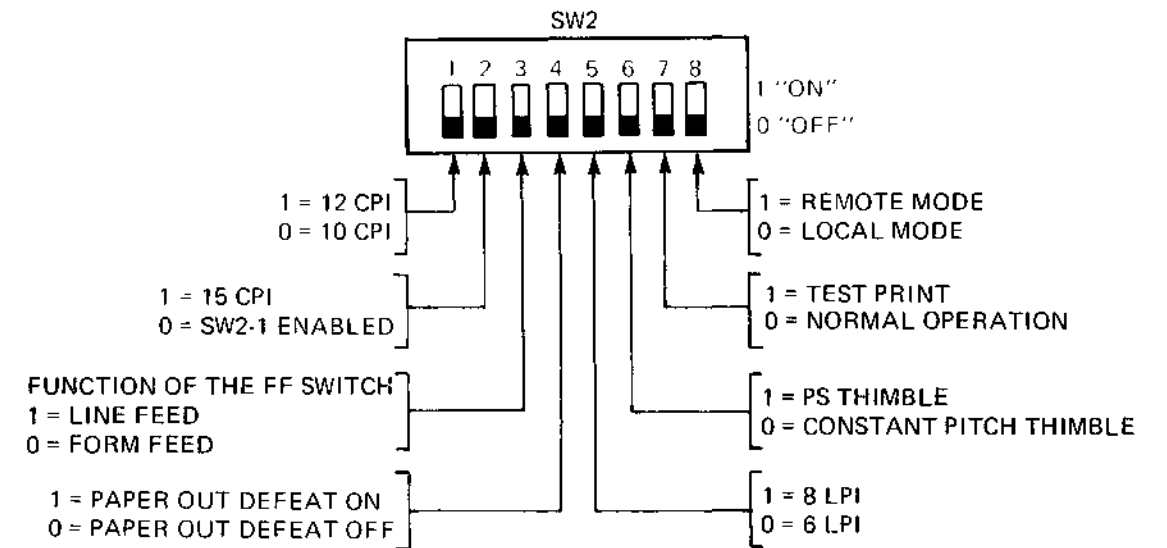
SW2

1 2 3 4 5 6 7 8

1 "ON"
0 "OFF"

1 = 12 CPI
0 = 10 CPI

1 = 15 CPI
0 = SW2-1 ENABLED

FUNCTION OF THE FF SWITCH
1 = LINE FEED
0 = FORM FEED

1 = PAPER OUT DEFEAT ON
0 = PAPER OUT DEFEAT OFF

1 = REMOTE MODE
0 = LOCAL MODE

1 = TEST PRINT
0 = NORMAL OPERATION

1 = PS THIMBLE
0 = CONSTANT PITCH THIMBLE

1 = 8 LPI
0 = 6 LPI